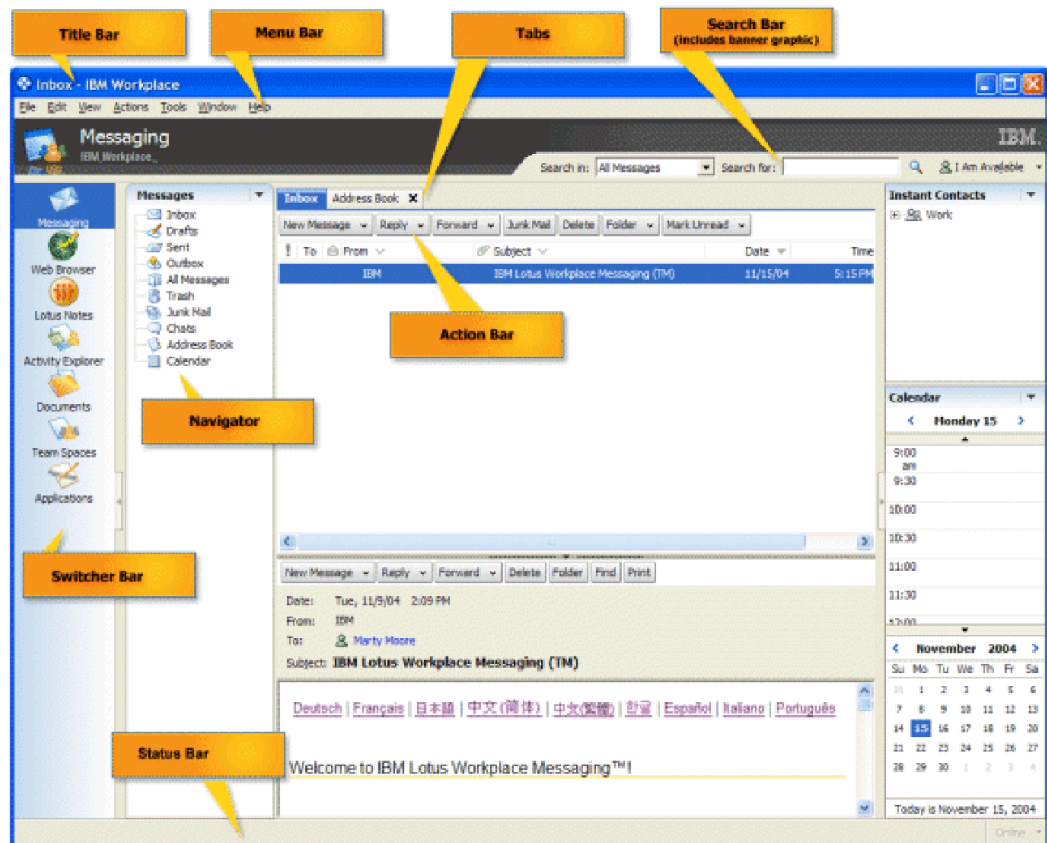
Title Bar

Menu Bar

Tabs

Search Bar
(includes banner graphic)

Inbox - IBM Workplace

File Edit View Actions Tools Window Help

Messaging
IBM Workplace

IBM.

Search in: All Messages Search for: I Am Available

Messaging
Web Browser
Lotus Notes
Activity Explorer
Documents
Team Spaces
Applications

Messages
Inbox
Drafts
Sent
Outbox
All Messages
Trash
Junk Mail
Chats
Address Book
Calendar

Inbox Address Book

New Message Reply Forward Junk Mail Delete Folder Mark Unread

! To From Subject Date Time

IBM IBM Lotus Workplace Messaging (TM) 11/15/04 5:15 PM

Action Bar

Navigator

Switcher Bar

New Message Reply Forward Delete Folder Find Print

Date: Tue, 11/9/04 2:09 PM
From: IBM
To: Marty Moore
Subject: IBM Lotus Workplace Messaging (TM)

Deutsch | Français | 日本語 | 中文(简体) | 中文(繁體) | 한글 | Español | Italiano | Português

Status Bar

Welcome to IBM Lotus Workplace Messaging™!

Instant Contacts
Work

Calendar
Monday 15
9:00 am
9:30
10:00
10:30
11:00
11:30

November 2004

| Su | Mo | Tu | We | Th | Fr | Sa |
|---|---|---|---|---|---|---|
| 31 | 1 | 2 | 3 | 4 | 5 | 6 |
| 7 | 8 | 9 | 10 | 11 | 12 | 13 |
| 14 | 15 | 16 | 17 | 18 | 19 | 20 |
| 21 | 22 | 23 | 24 | 25 | 26 | 27 |
| 28 | 29 | 30 | 1 | 2 | 3 | 4 |

Today is November 15, 2004

Online